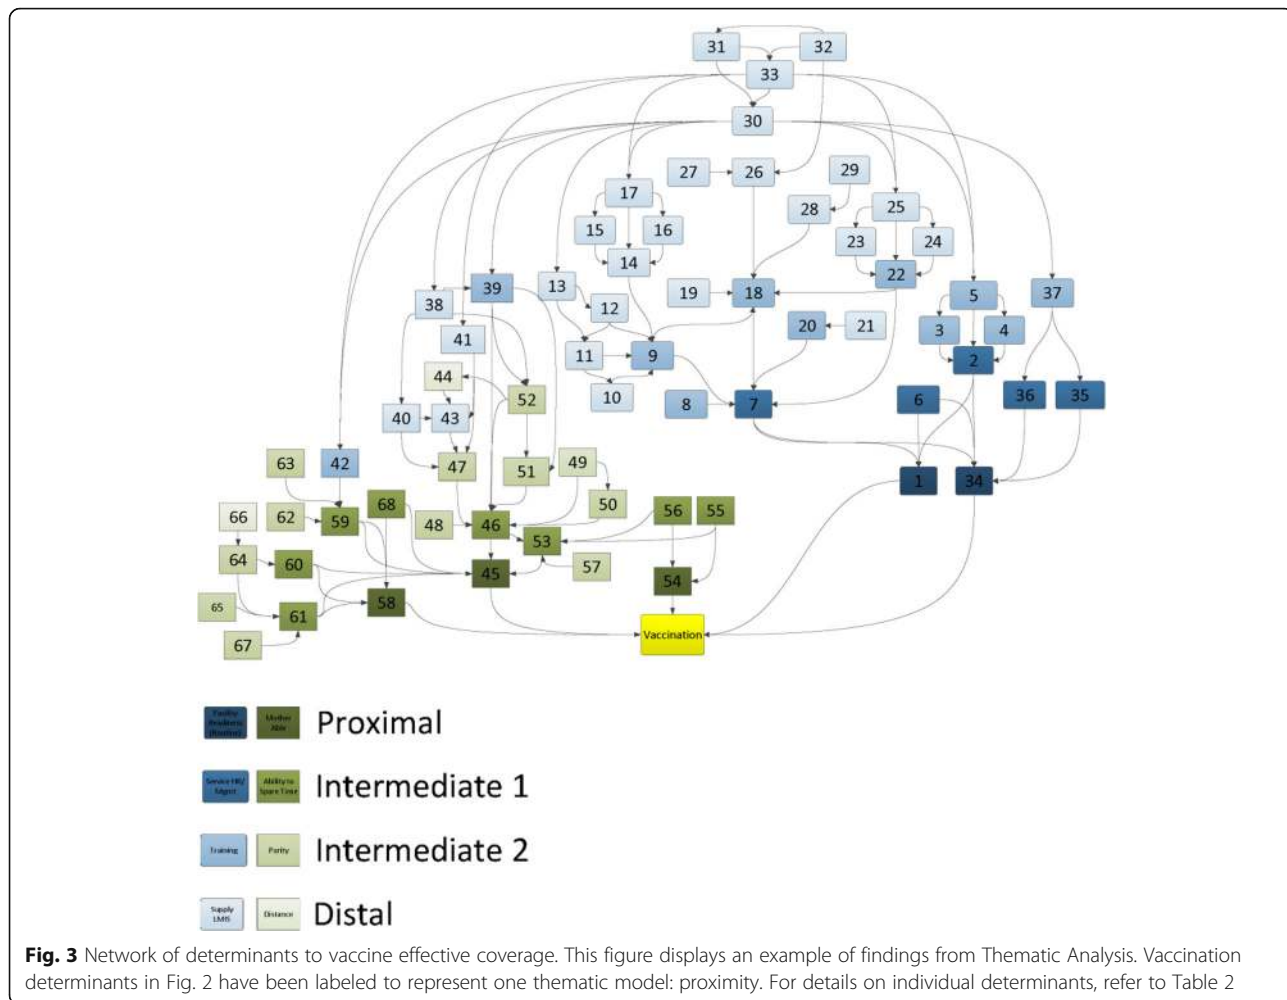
31 32
33
30
27 26 29
17 28 25
15 16 23 24
14 22
39 13 12 19 18 5 37
38 20 21 3 4
41 11 9 2
44 52 10
8 7 6 36 35
40 43
63 42 47 51 49
1 34
68 50 56 55
66 62 59 48 46 53
64 60 57 54
45
65 61 58
67 Vaccination

Proximal

Intermediate 1

Intermediate 2

Supply LMIS Distance Distal

**Fig. 3** Network of determinants to vaccine effective coverage. This figure displays an example of findings from Thematic Analysis. Vaccination determinants in Fig. 2 have been labeled to represent one thematic model: proximity. For details on individual determinants, refer to Table 2